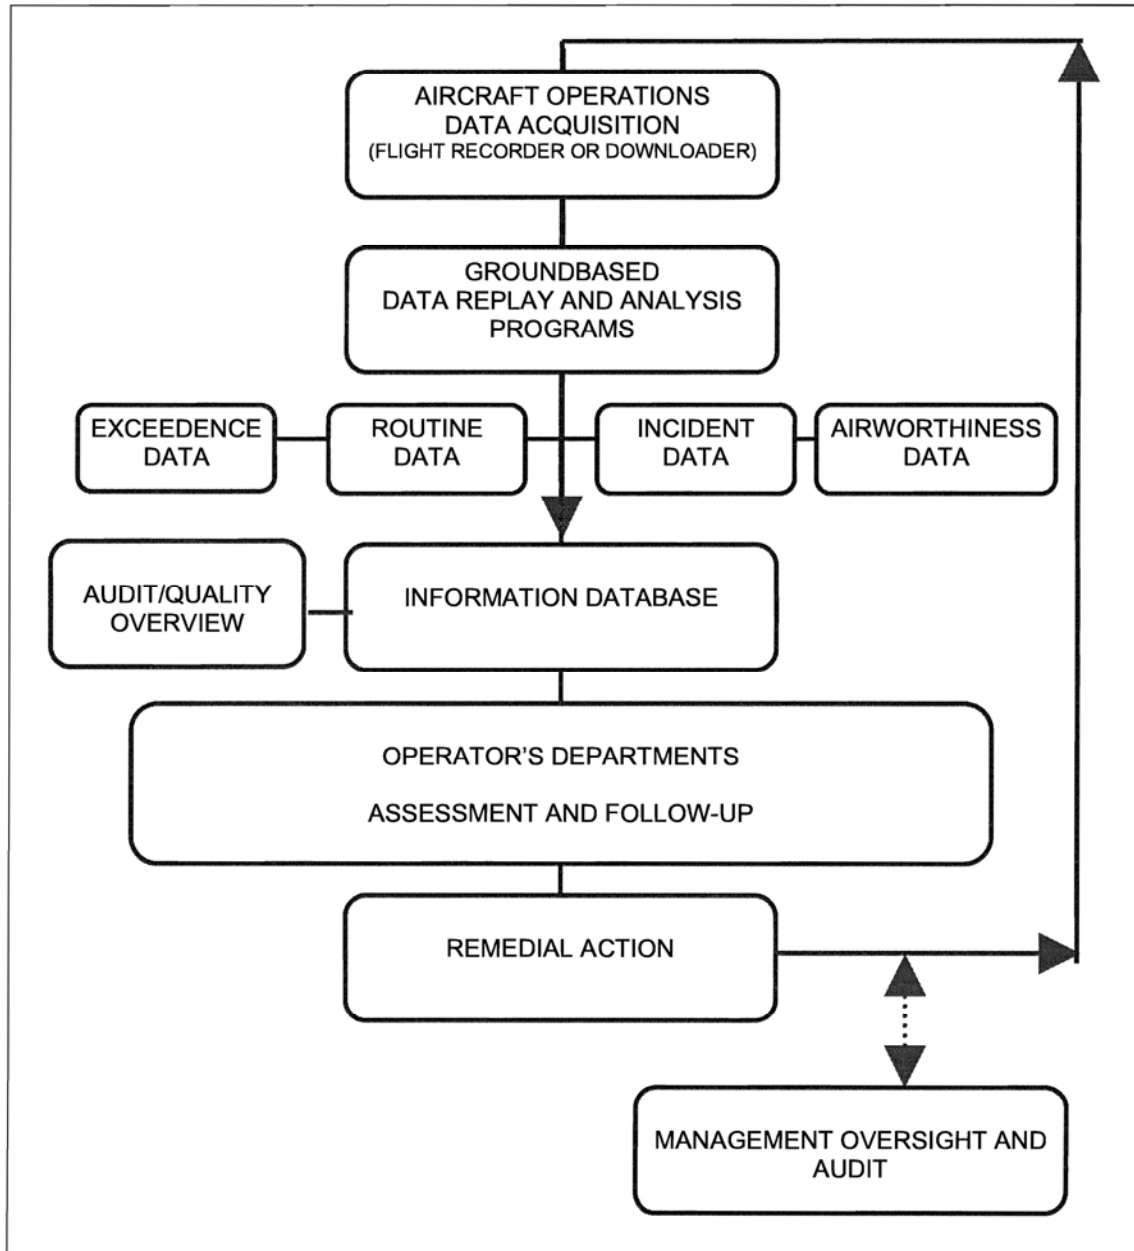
AIRCRAFT OPERATIONS
DATA ACQUISITION
(FLIGHT RECORDER OR DOWNLOADER)

GROUNDBASED
DATA REPLAY AND ANALYSIS
PROGRAMS

EXCEEDENCE
DATA

ROUTINE
DATA

INCIDENT
DATA

AIRWORTHINESS
DATA

AUDIT/QUALITY
OVERVIEW

INFORMATION DATABASE

OPERATOR'S DEPARTMENTS

ASSESSMENT AND FOLLOW-UP

REMEDIAL ACTION

MANAGEMENT OVERSIGHT AND
AUDIT